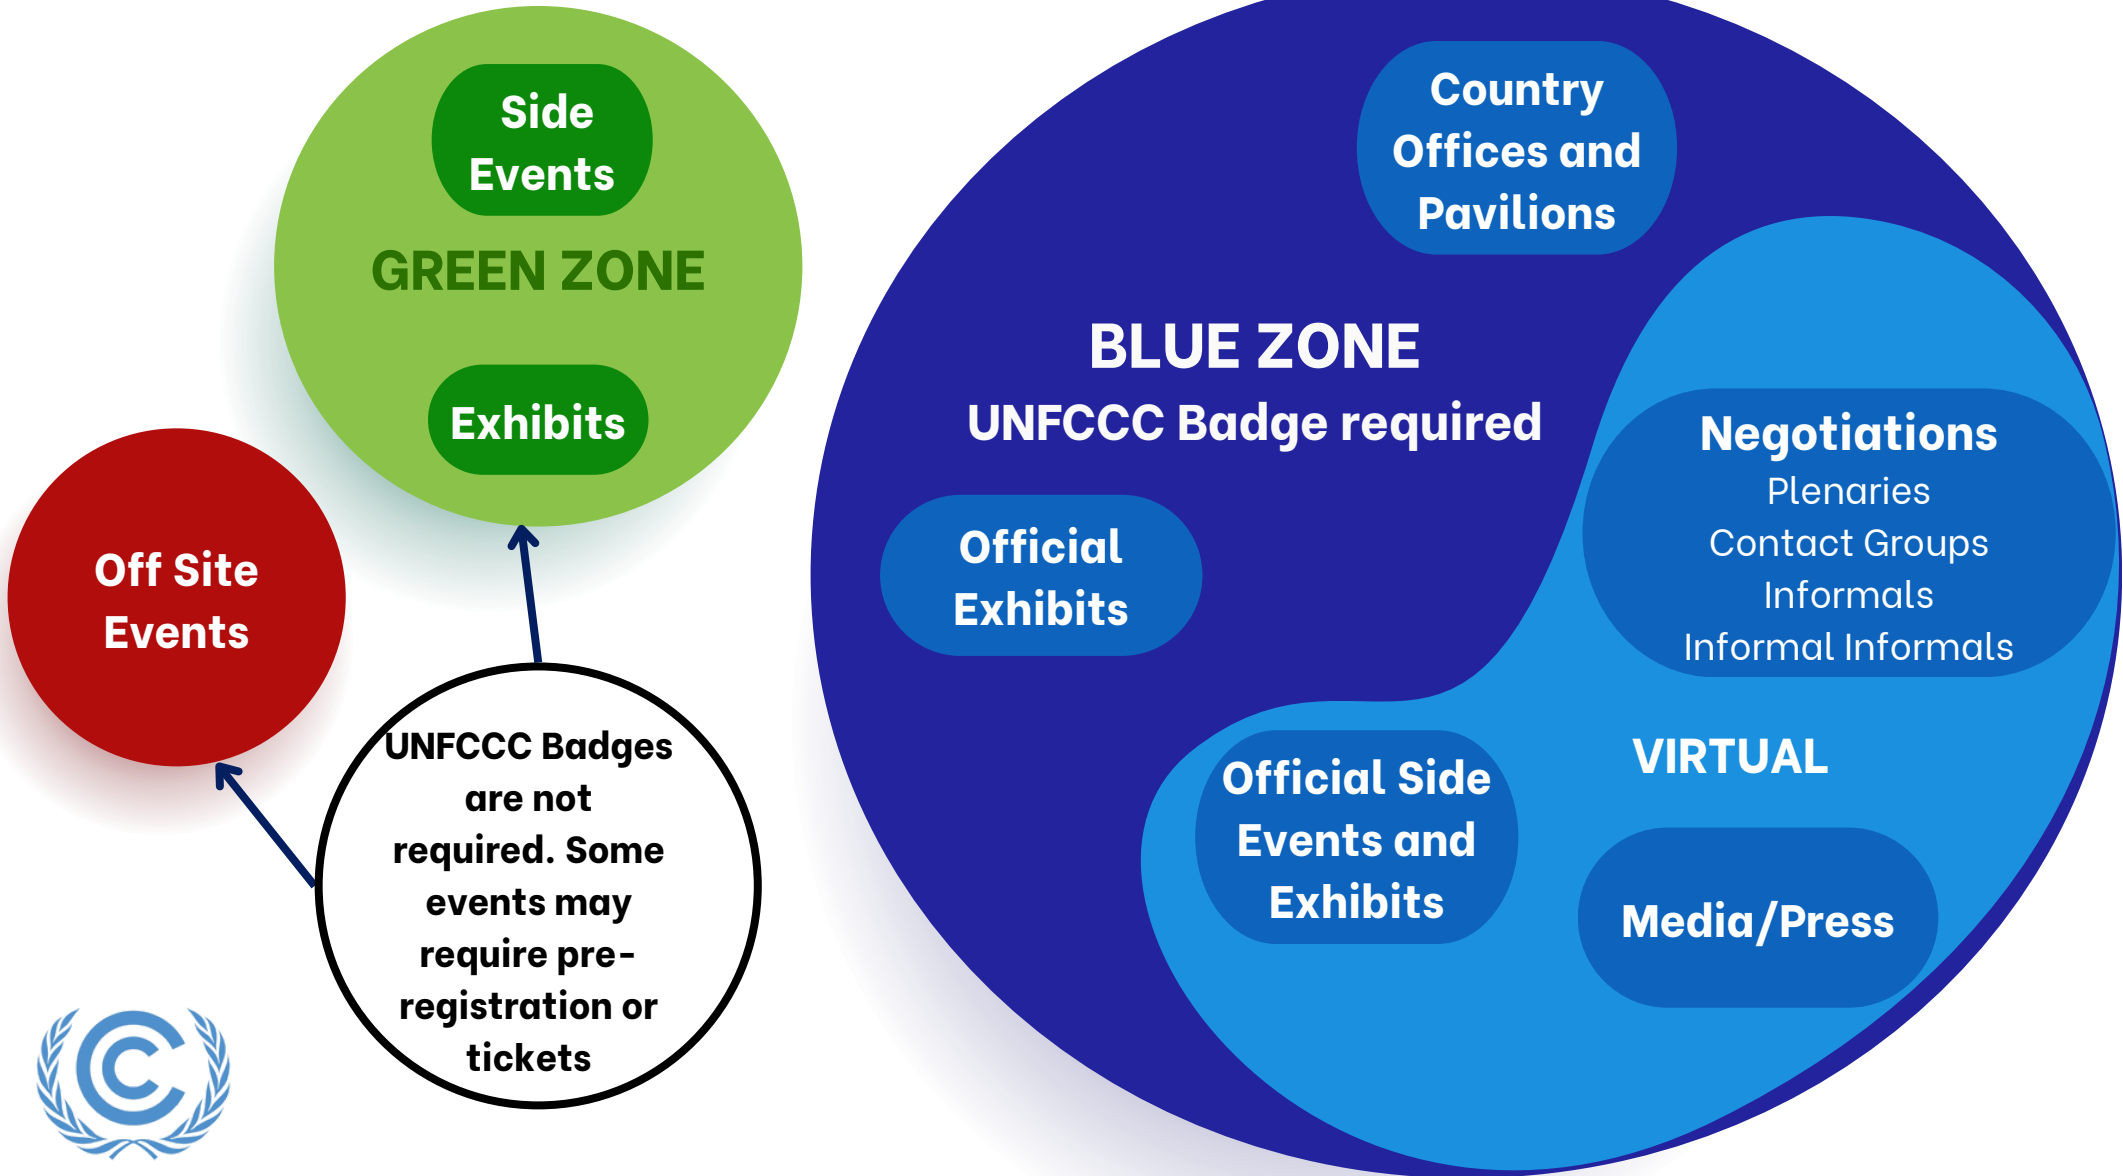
Side Events

GREEN ZONE

Exhibits

Off Site Events

UNFCCC Badges are not required. Some events may require pre-registration or tickets

Country Offices and Pavilions

BLUE ZONE
UNFCCC Badge required

Official Exhibits

Negotiations
Plenaries
Contact Groups
Informals
Informal Informals

VIRTUAL

Official Side Events and Exhibits

Media/Press